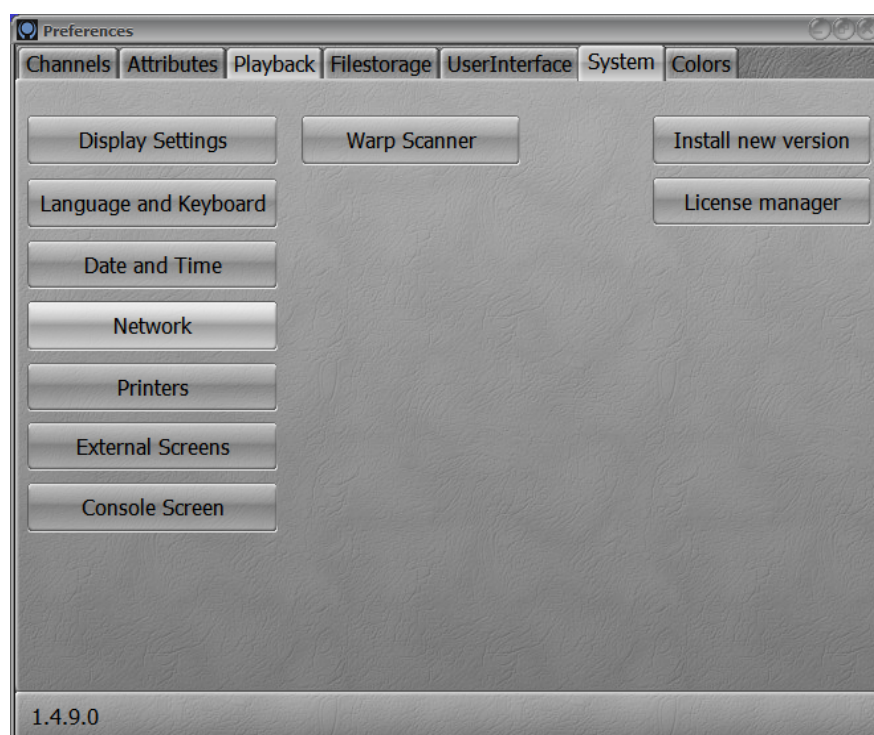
Preferences

Channels | Attributes | Playback | Filestorage | UserInterface | System | Colors

Display Settings

Warp Scanner

Install new version

Language and Keyboard

License manager

Date and Time

Network

Printers

External Screens

Console Screen

1.4.9.0